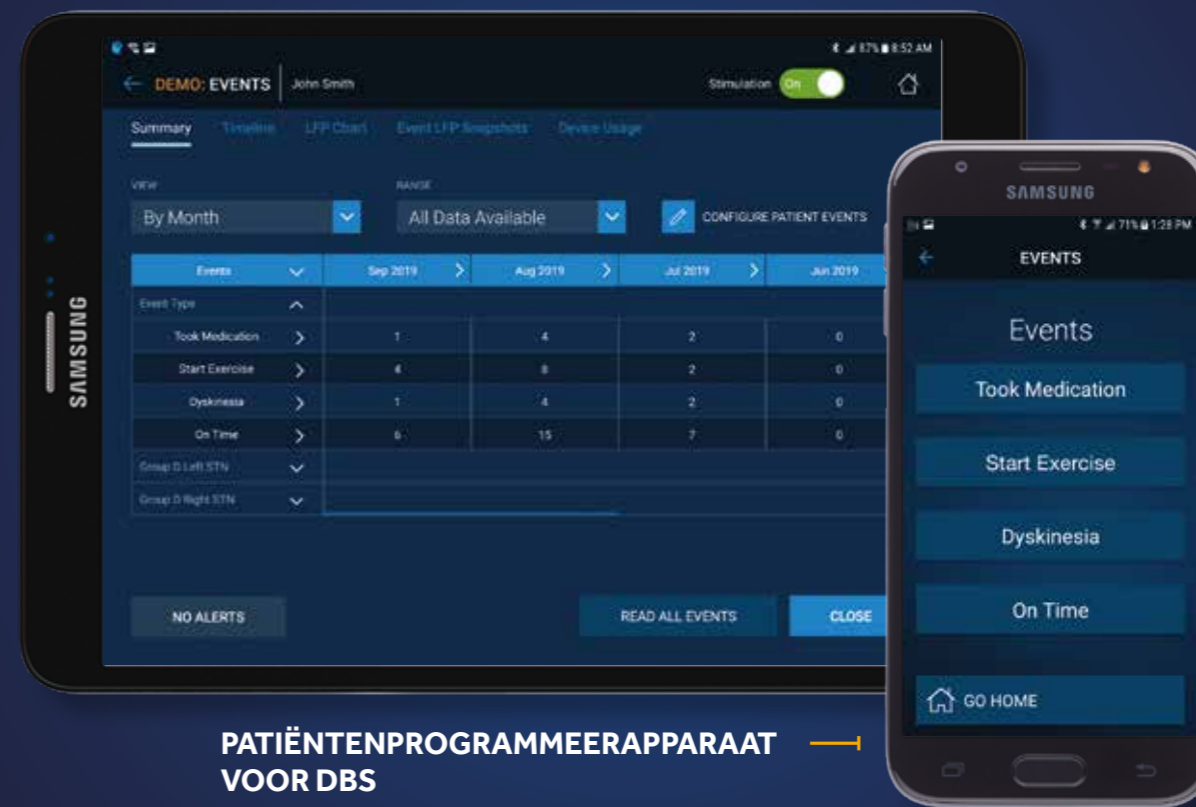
8:52 AM

DEMO: EVENTS | John Smith

Stimulation On

Summary Timeline LFP Chart Event LFP Snapshots Device Usage

VIEW
By Month

RANGE
All Data Available

CONFIGURE PATIENT EVENTS

| Events | Sep 2019 | Aug 2019 | Jul 2019 | Jun 2019 |
|---|---|---|---|---|
| Event Type | | | | |
| Took Medication | 1 | 4 | 2 | 0 |
| Start Exercise | 4 | 8 | 2 | 0 |
| Dyskinesia | 1 | 4 | 2 | 0 |
| On Time | 6 | 15 | 7 | 0 |
| Group D Left STN | | | | |
| Group D Right STN | | | | |

NO ALERTS

READ ALL EVENTS

CLOSE

SAMSUNG

SAMSUNG

1:28 PM

EVENTS

Events

Took Medication

Start Exercise

Dyskinesia

On Time

GO HOME

PATIËNTENPROGRAMMEERAPPARAAT VOOR DBS